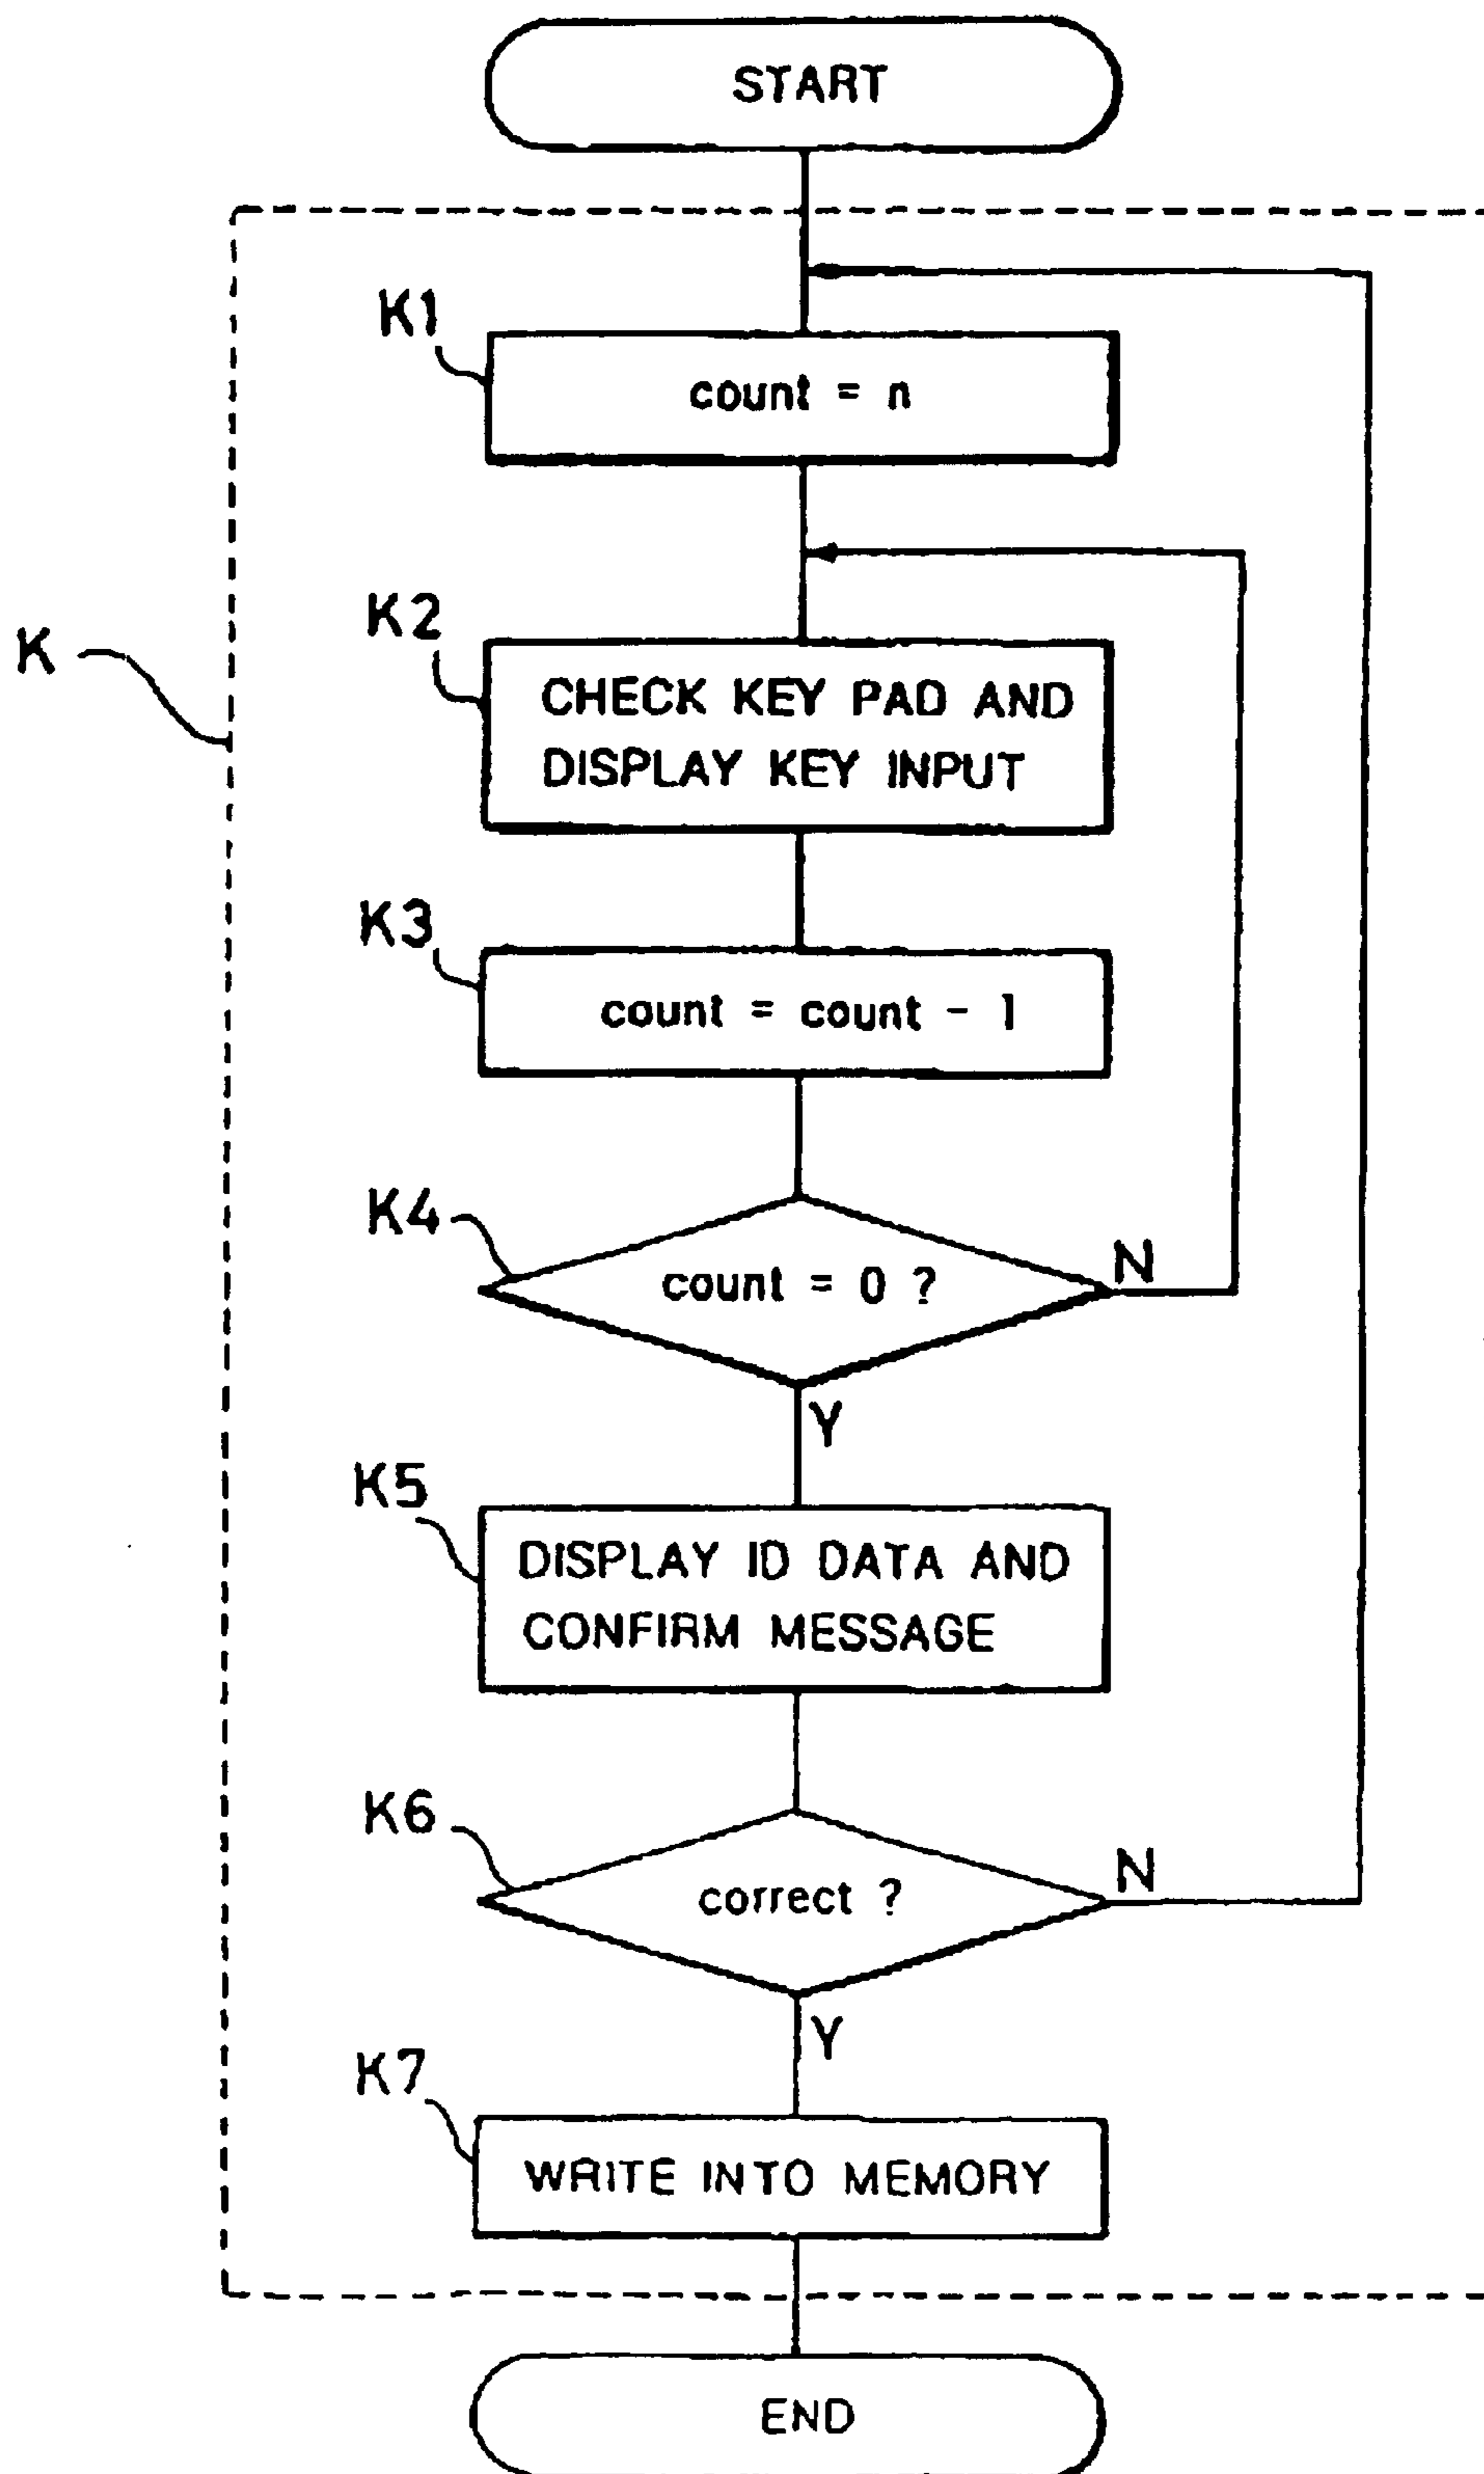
START

K

K1

count = n

K2

CHECK KEY PAD AND DISPLAY KEY INPUT

K3

count = count - 1

K4

count = 0 ?

N

Y

K5

DISPLAY ID DATA AND CONFIRM MESSAGE

K6

correct ?

N

Y

K7

WRITE INTO MEMORY

END